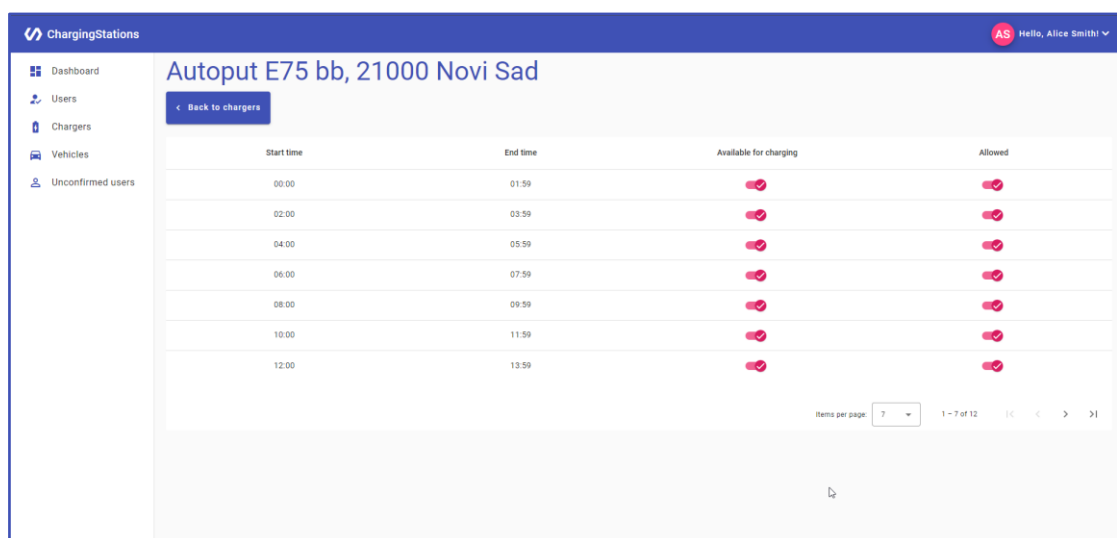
ChargingStations

AS Hello, Alice Smith!

Dashboard
Users
Chargers
Vehicles
Unconfirmed users

Autoput E75 bb, 21000 Novi Sad

Back to chargers

| Start time | End time | Available for charging | Allowed |
|---|---|---|---|
| 00:00 | 01:59 | | |
| 02:00 | 03:59 | | |
| 04:00 | 05:59 | | |
| 06:00 | 07:59 | | |
| 08:00 | 09:59 | | |
| 10:00 | 11:59 | | |
| 12:00 | 13:59 | | |

Items per page: 7

1 – 7 of 12